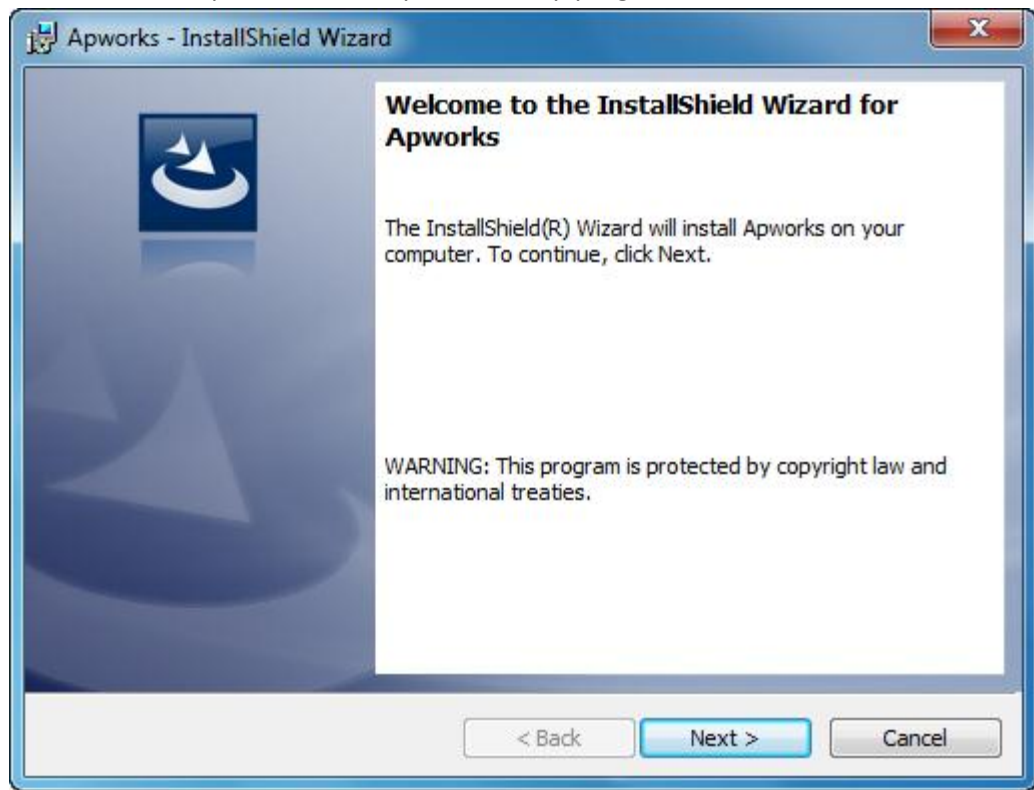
Apworks - InstallShield Wizard

X

Welcome to the InstallShield Wizard for Apworks

The InstallShield(R) Wizard will install Apworks on your computer. To continue, click Next.

WARNING: This program is protected by copyright law and international treaties.

< Back

Next >

Cancel